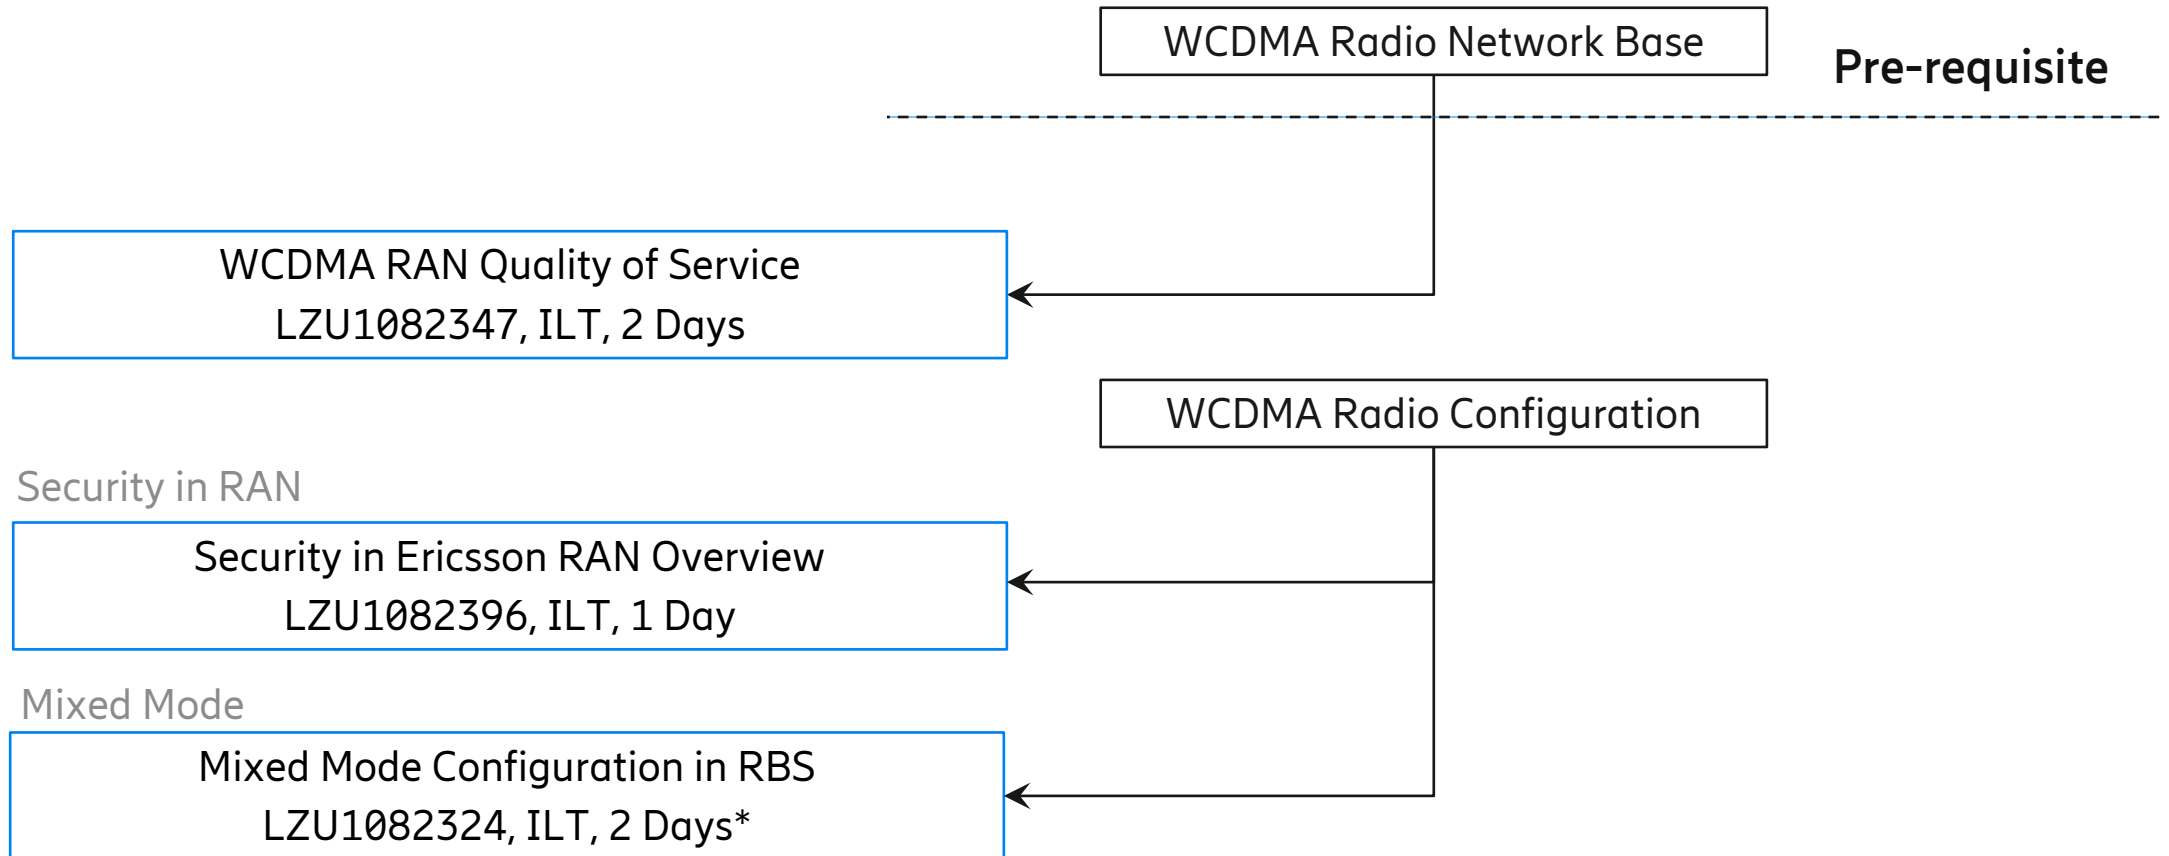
WCDMA Radio Network Base

Pre-requisite

WCDMA RAN Quality of Service
LZU1082347, ILT, 2 Days

WCDMA Radio Configuration

Security in RAN

Security in Ericsson RAN Overview
LZU1082396, ILT, 1 Day

Mixed Mode

Mixed Mode Configuration in RBS
LZU1082324, ILT, 2 Days*